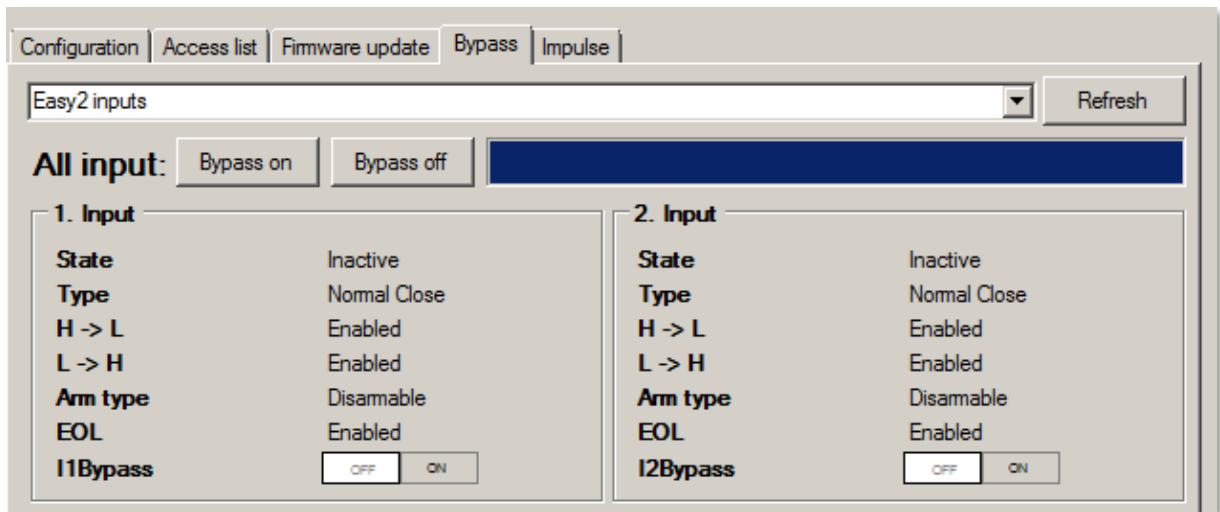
Configuration | Access list | Firmware update | Bypass | Impulse

Easy2 inputs

Refresh

All input: Bypass on Bypass off

1. Input

| | |
|---|---|
| **State** | Inactive |
| **Type** | Normal Close |
| **H -> L** | Enabled |
| **L -> H** | Enabled |
| **Arm type** | Disarmable |
| **EOL** | Enabled |
| **I1Bypass** | OFF ON |

2. Input

| | |
|---|---|
| **State** | Inactive |
| **Type** | Normal Close |
| **H -> L** | Enabled |
| **L -> H** | Enabled |
| **Arm type** | Disarmable |
| **EOL** | Enabled |
| **I2Bypass** | OFF ON |